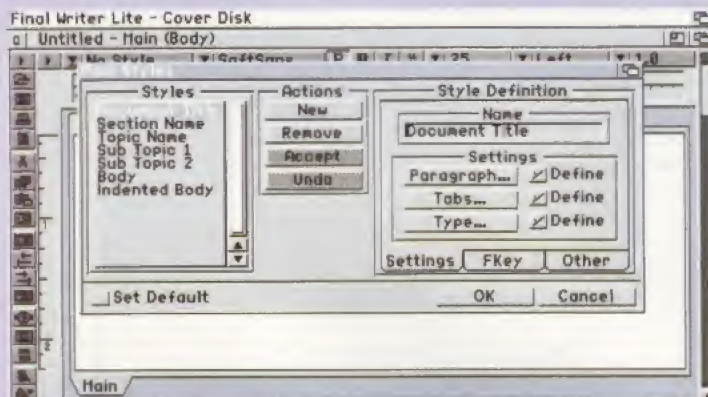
Final Writer Lite - Cover Disk
Untitled - Main (Body)
No Style | SoftSans | 25 | Left

Styles
Section Name
Topic Name
Sub Topic 1
Sub Topic 2
Body
Indented Body

Actions
New
Remove
Accept
Undo

Style Definition
Name
Document Title
Settings
Paragraph... Define
Tabs... Define
Type... Define
Settings | FKey | Other

Set Default
OK
Cancel

Main